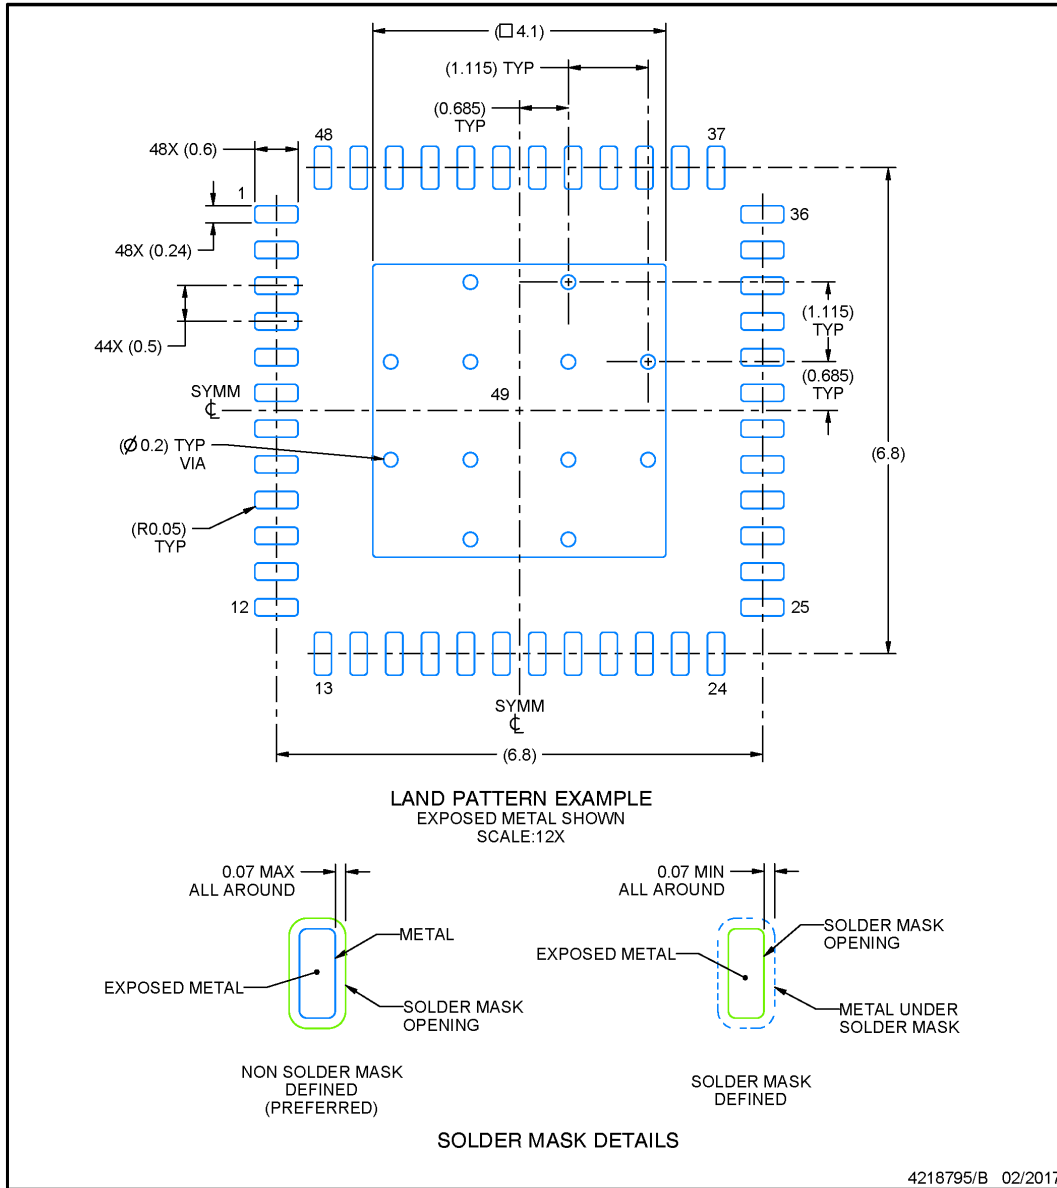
(□4.1)

(1.115) TYP

(0.685) TYP

48X (0.6)

48

37

1

36

48X (0.24)

44X (0.5)

(1.115) TYP

(0.685) TYP

SYMM
℄

49

(Ø0.2) TYP
VIA

(6.8)

(R0.05)
TYP

12

25

13

24

SYMM
℄

(6.8)

LAND PATTERN EXAMPLE
EXPOSED METAL SHOWN
SCALE:12X

0.07 MAX
ALL AROUND

METAL

EXPOSED METAL

SOLDER MASK
OPENING

NON SOLDER MASK
DEFINED
(PREFERRED)

0.07 MIN
ALL AROUND

SOLDER MASK
OPENING

EXPOSED METAL

METAL UNDER
SOLDER MASK

SOLDER MASK
DEFINED

SOLDER MASK DETAILS

4218795/B 02/2017